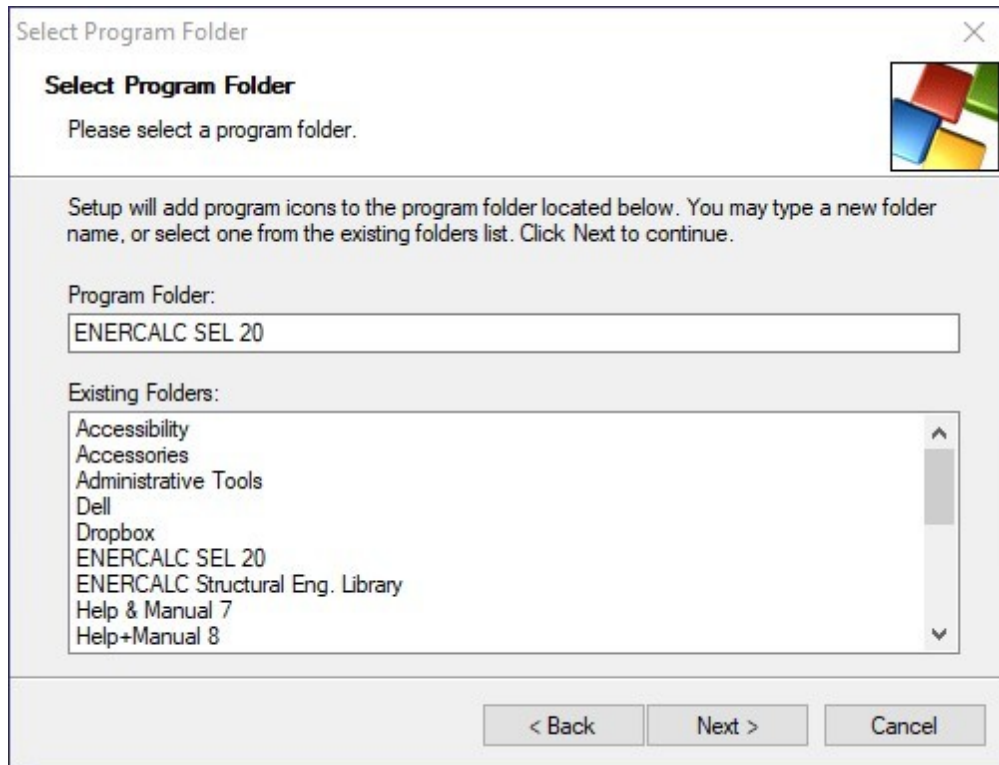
Select Program Folder

Select Program Folder

Please select a program folder.

Setup will add program icons to the program folder located below. You may type a new folder name, or select one from the existing folders list. Click Next to continue.

Program Folder:

ENERCALC SEL 20

Existing Folders:

Accessibility
Accessories
Administrative Tools
Dell
Dropbox
ENERCALC SEL 20
ENERCALC Structural Eng. Library
Help & Manual 7
Help+Manual 8

< Back
Next >
Cancel